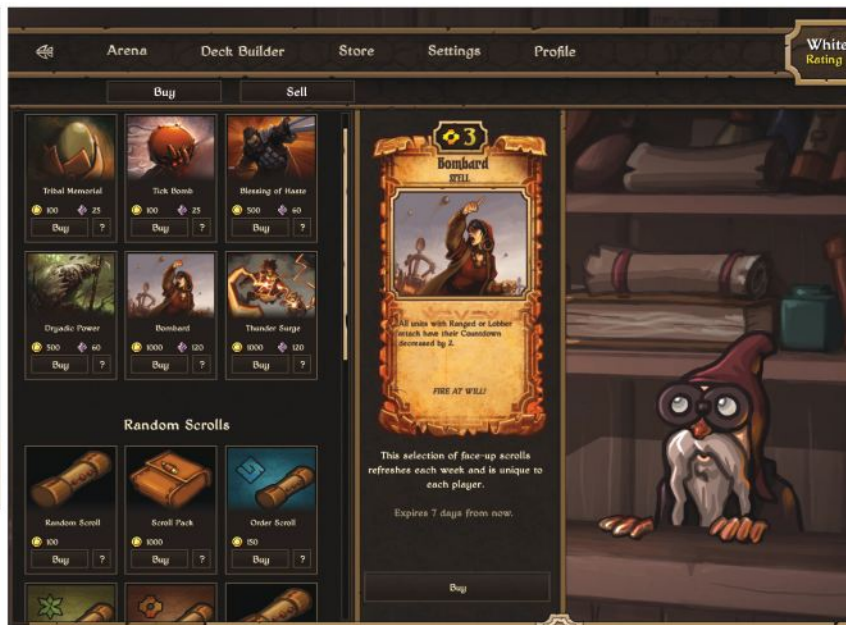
Arena Deck Builder Store Settings Profile

White
Rating

Buy Sell

Tribal Memorial
100 25
Buy ?

Tick Bomb
100 25
Buy ?

Blessing of Haste
500 60
Buy ?

Dryadic Power
500 60
Buy ?

Bombard
1000 120
Buy ?

Thunder Surge
1000 120
Buy ?

Random Scrolls

Random Scroll
100
Buy ?

Scroll Pack
1000
Buy ?

Order Scroll
150
Buy ?

3
Bombard
SPELL

All units with Ranged or Lobber attack have their Countdown decreased by 2.

FIRE AT WILL!

This selection of face-up scrolls refreshes each week and is unique to each player.

Expires 7 days from now.

Buy